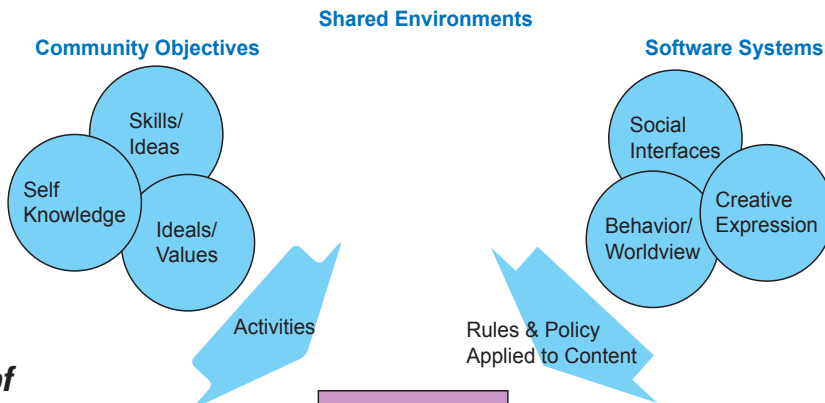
Shared Environments

Community Objectives

Skills/ Ideas

Self Knowledge

Ideals/ Values

Software Systems

Social Interfaces

Behavior/ Worldview

Creative Expression

Activities

Rules & Policy Applied to Content

of